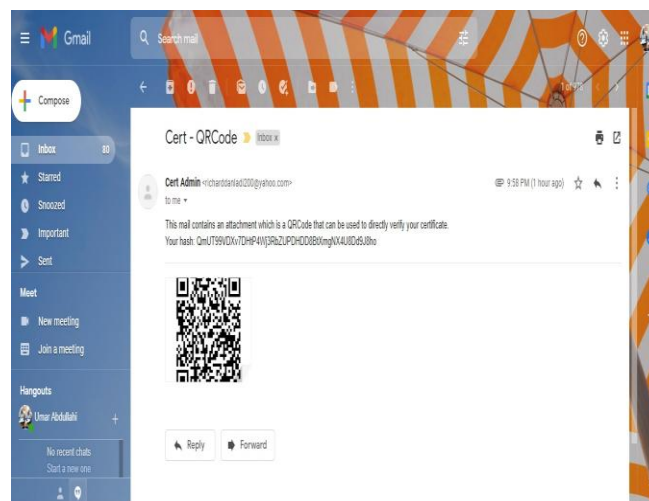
Gmail

Search mail

Compose

Inbox 80

Starred

Snoozed

Important

Sent

Meet

New meeting

Join a meeting

Hangouts

Umar Abdullahi

No recent chats
Start a new one

Cert - QRCode Inbox ×

Cert Admin <richardsanladi200@yahoo.com>

to me

9:59 PM (1 hour ago)

This mail contains an attachment which is a QRCode that can be used to directly verify your certificate.
Your hash: QmUT99VDXv7DHtP4Wj3RbZUPDHDD8BtXmgNX4U8Dd9J8ho

Reply

Forward